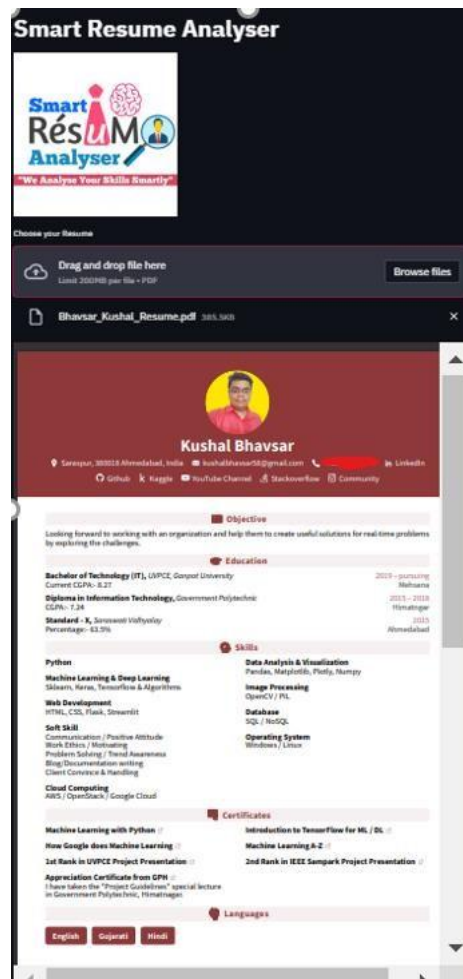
Smart Resume Analyser

Smart RésuMe Analyser
"We Analyse Your Skills Smartly"

Choose your Resume

Drag and drop file here
Limit 200MB per file • PDF

Browse files

Bhavsar_Kushal_Resume.pdf 385.5KB

Kushal Bhavsar

Saraspur, 380018 Ahmedabad, India kushalbhavsar58@gmail.com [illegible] LinkedIn
Github Kaggle YouTube Channel Stackoverflow Community

Objective

Looking forward to working with an organization and help them to create useful solutions for real-time problems by exploring the challenges.

Education

Bachelor of Technology (IT), UVPCE, Ganpat University 2019 – pursuing
Current CGPA:- 8.27 Mehsana

Diploma in Information Technology, Government Polytechnic 2015 – 2018
CGPA:- 7.24 Himatnagar

Standard - X, Saraswati Vidhyalay 2015
Percentage:- 63.5% Ahmedabad

Skills

Python

Machine Learning & Deep Learning
Sklearn, Keras, Tensorflow & Algorithms

Web Development
HTML, CSS, Flask, Streamlit

Soft Skill
Communication / Positive Attitude
Work Ethics / Motivating
Problem Solving / Trend Awareness
Blog/Documentation writing
Client Convince & Handling

Cloud Computing
AWS / OpenStack / Google Cloud

Data Analysis & Visualization
Pandas, Matplotlib, Plotly, Numpy

Image Processing
OpenCV / PIL

Database
SQL / NoSQL

Operating System
Windows / Linux

Certificates

Machine Learning with Python
How Google does Machine Learning
1st Rank in UVPCE Project Presentation
Appreciation Certificate from GPH
I have taken the "Project Guidelines" special lecture in Government Polytechnic, Himatnagar.

Introduction to TensorFlow for ML / DL
Machine Learning A-Z
2nd Rank in IEEE Sampark Project Presentation

Languages

English Gujarati Hindi